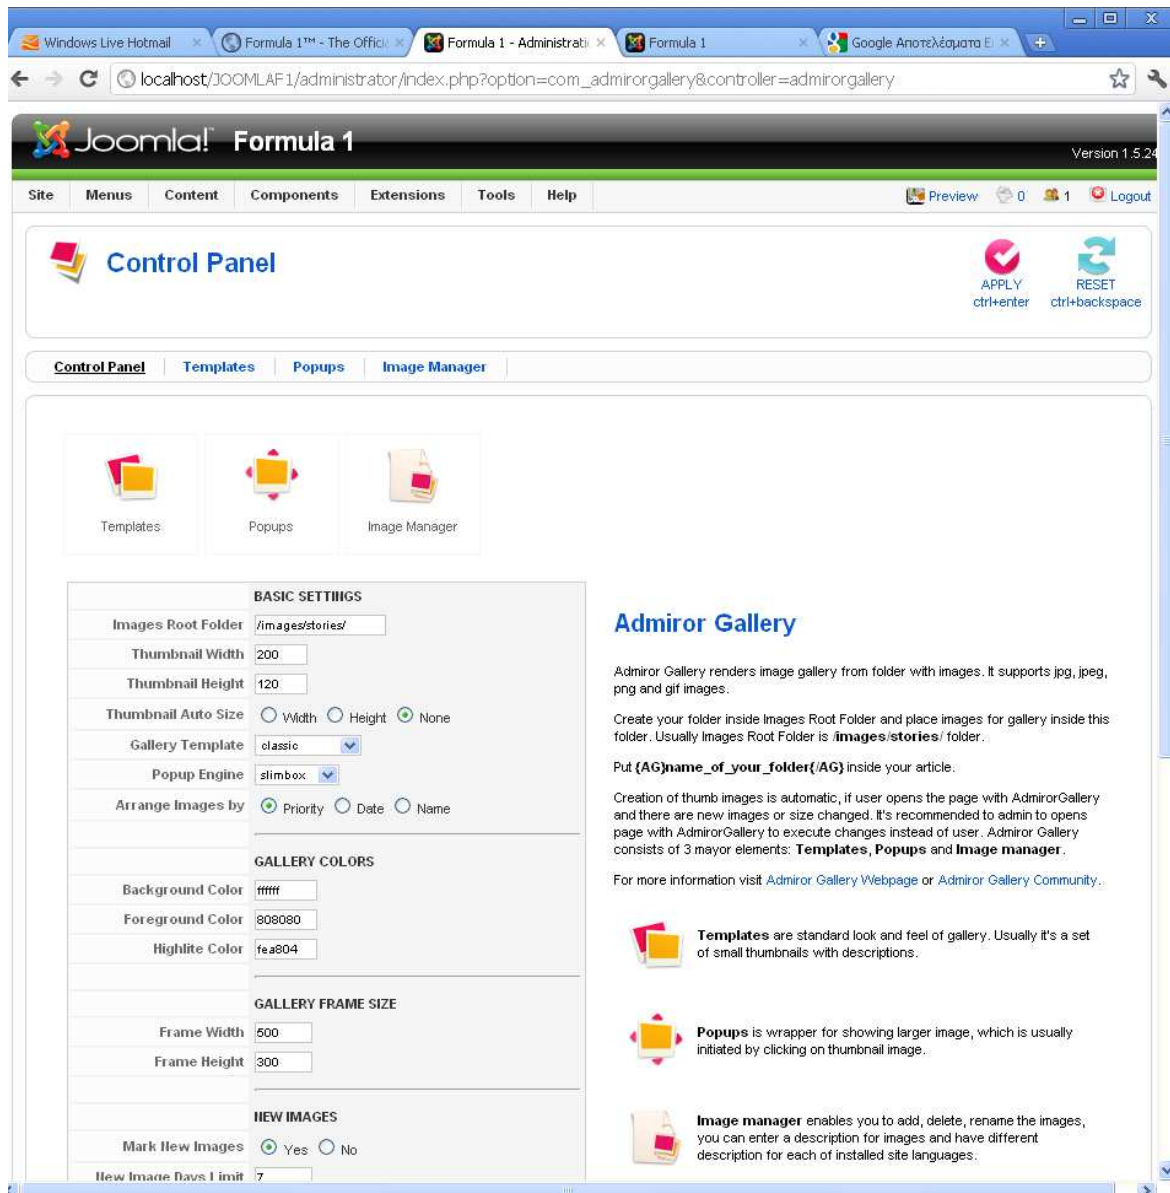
Windows Live Hotmail × Formula 1™ - The Offici × Formula 1 - Administrati × Formula 1 × Google Αποτελέσματα E × +

localhost/JOOMLAF1/administrator/index.php?option=com_admirorgallery&controller=admirorgallery

Joomla! Formula 1

Version 1.5.24

Site | Menus | Content | Components | Extensions | Tools | Help

Preview 0 1 Logout

Control Panel

APPLY ctrl+enter

RESET ctrl+backspace

Control Panel | Templates | Popups | Image Manager

Templates

Popups

Image Manager

BASIC SETTINGS

| | |
|---|---|
| Images Root Folder | /images/stories/ |
| Thumbnail Width | 200 |
| Thumbnail Height | 120 |
| Thumbnail Auto Size | Width Height None |
| Gallery Template | classic |
| Popup Engine | slimbox |
| Arrange Images by | Priority Date Name |

GALLERY COLORS

| | |
|---|---|
| Background Color | ffffff |
| Foreground Color | 808080 |
| Highlite Color | fea804 |

GALLERY FRAME SIZE

| | |
|---|---|
| Frame Width | 500 |
| Frame Height | 300 |

NEW IMAGES

| | |
|---|---|
| Mark New Images | Yes No |
| New Image Days Limit | 7 |

Admiror Gallery

Admiror Gallery renders image gallery from folder with images. It supports jpg, jpeg, png and gif images.

Create your folder inside Images Root Folder and place images for gallery inside this folder. Usually Images Root Folder is /images/stories/ folder.

Put {AG}name_of_your_folder{/AG} inside your article.

Creation of thumb images is automatic, if user opens the page with AdmirorGallery and there are new images or size changed. It's recommended to admin to opens page with AdmirorGallery to execute changes instead of user. Admiror Gallery consists of 3 mayor elements: Templates, Popups and Image manager.

For more information visit Admiror Gallery Webpage or Admiror Gallery Community.

Templates are standard look and feel of gallery. Usually it's a set of small thumbnails with descriptions.

Popups is wrapper for showing larger image, which is usually initiated by clicking on thumbnail image.

Image manager enables you to add, delete, rename the images, you can enter a description for images and have different description for each of installed site languages.